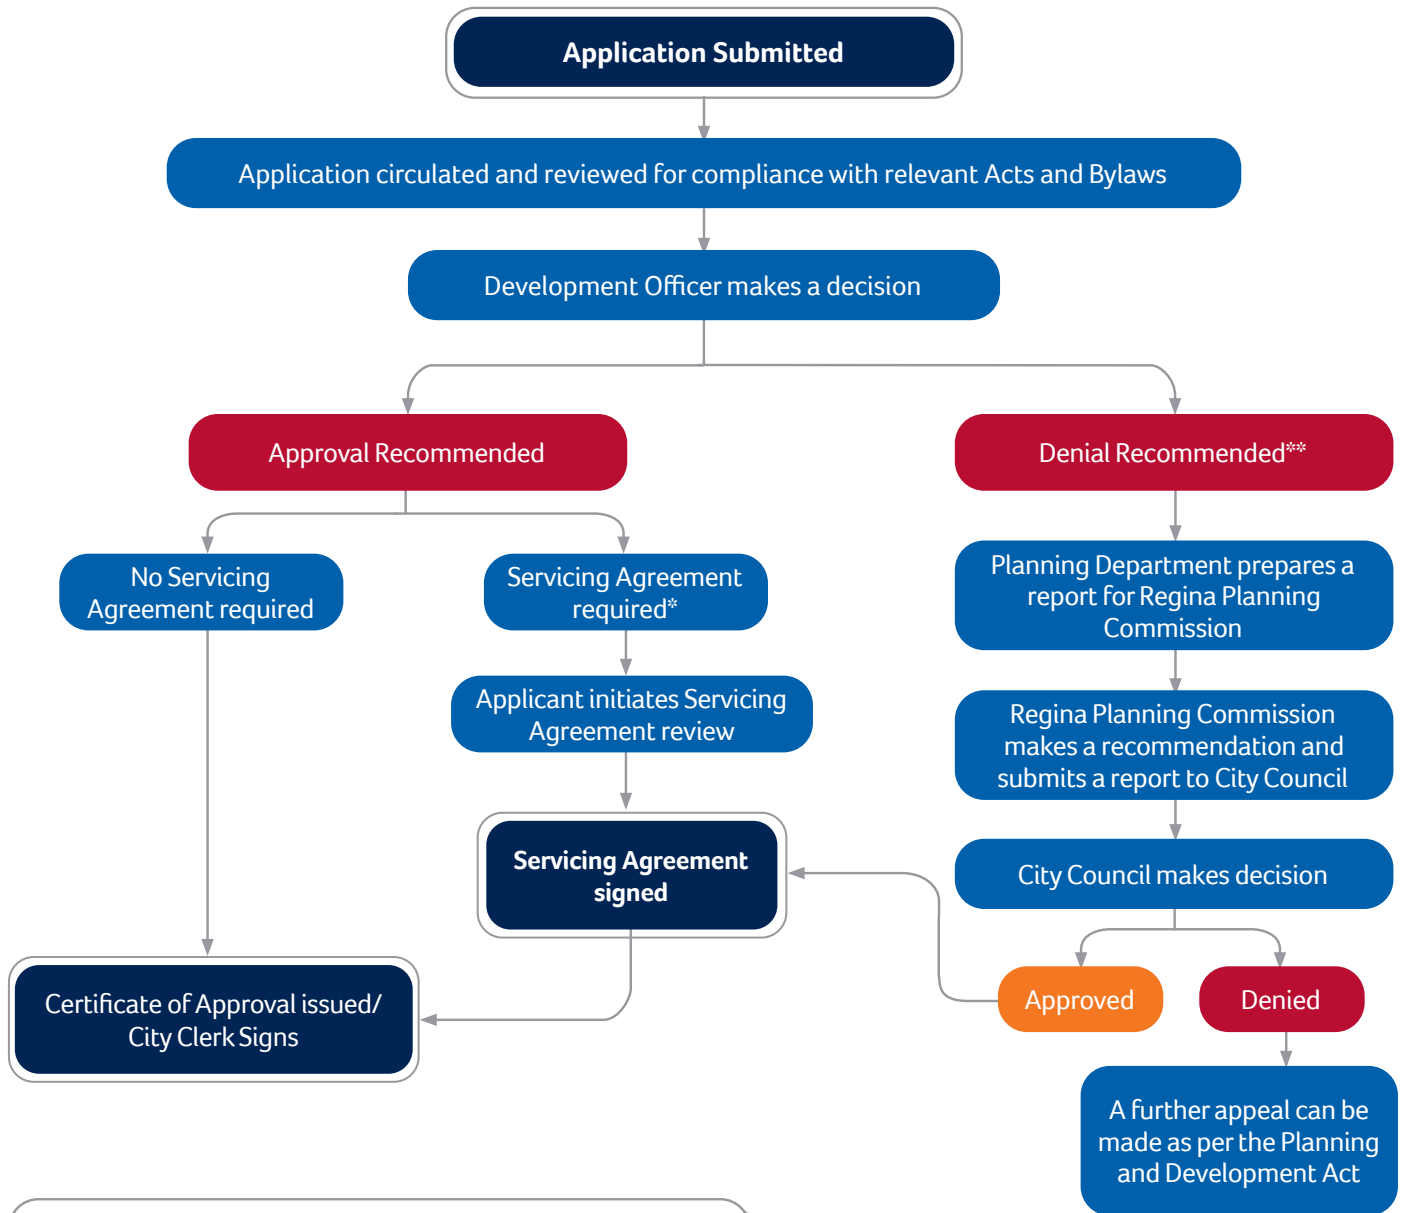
Application Submitted

Application circulated and reviewed for compliance with relevant Acts and Bylaws

Development Officer makes a decision

Approval Recommended

Denial Recommended**

No Servicing Agreement required

Servicing Agreement required*

Applicant initiates Servicing Agreement review

Servicing Agreement signed

Certificate of Approval issued/ City Clerk Signs

Planning Department prepares a report for Regina Planning Commission

Regina Planning Commission makes a recommendation and submits a report to City Council

City Council makes decision

Approved

Denied

A further appeal can be made as per the Planning and Development Act